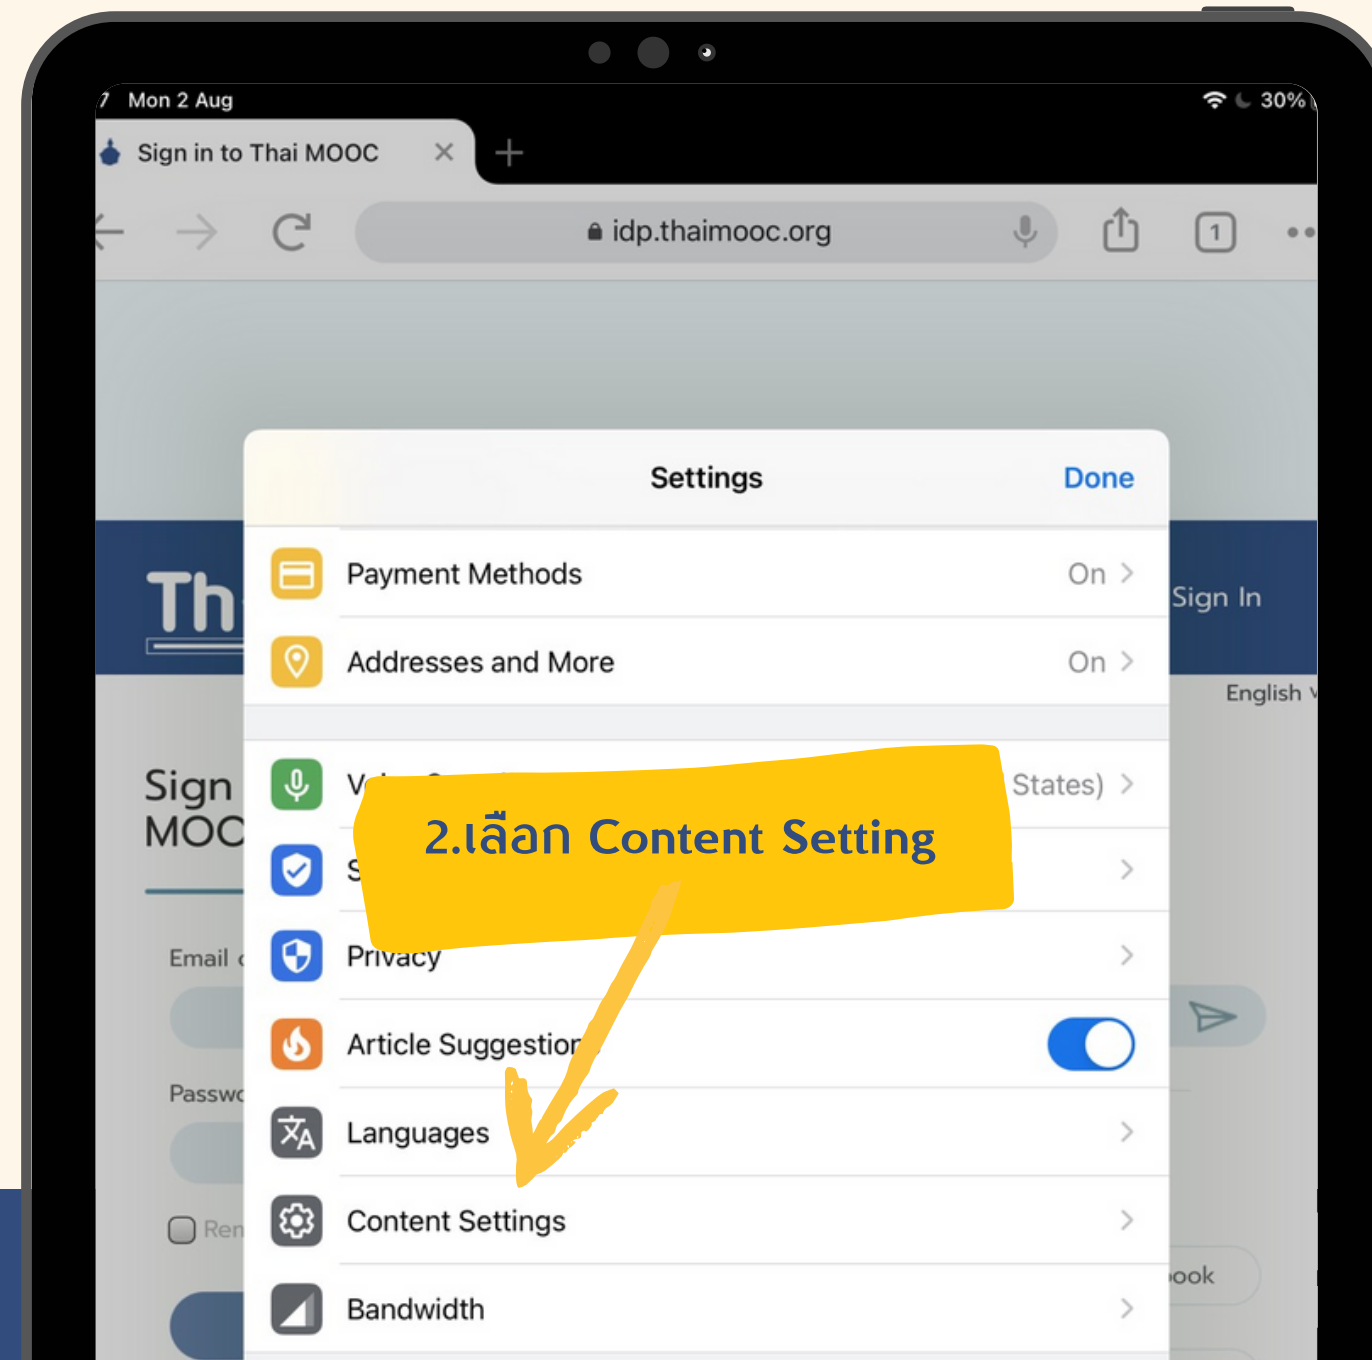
7 Mon 2 Aug

30%

Sign in to Thai MOOC

idp.thaimooc.org

1

Th

Sign In

English

Sign MOC

Email

Passw

Ren

ook

Settings

Done

Payment Methods On

Addresses and More On

V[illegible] States)

S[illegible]

Privacy

Article Suggestion

Languages

Content Settings

Bandwidth

2.เลือก Content Setting